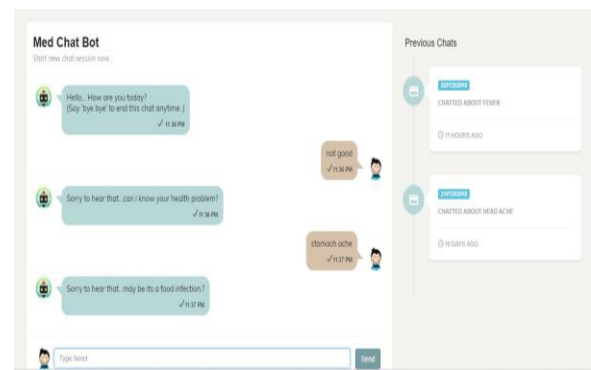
Med Chat Bot
Start new chat session now...

Hello... How are you today?
(Say 'bye bye' to end this chat anytime..)
✓ 11:36 PM

not good
✓ 11:36 PM

Sorry to hear that...can i know your health problem?
✓ 11:36 PM

stomach ache
✓ 11:37 PM

Sorry to hear that...may be its a food infection.?
✓ 11:37 PM

Type here!
Send

Previous Chats

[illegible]
CHATTED ABOUT FEVER
11 HOURS AGO

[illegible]
CHATTED ABOUT HEAD ACHE
10 DAYS AGO